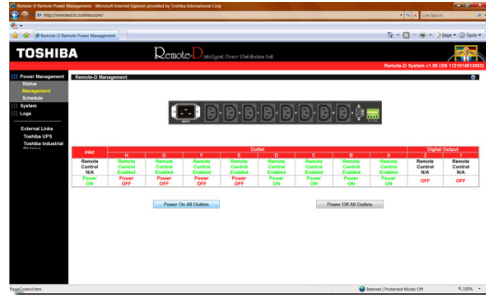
Remote-D Remote Power Management - Microsoft Internet Explorer provided by Toshiba International Corp

http://remoted.tic.toshiba.com/

Live Search

Remote-D Remote Power Management

Page Tools

TOSHIBA

Remote-D Intelligent Power Distribution Unit

Remote-D System v1.00 (SN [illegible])

Power Management
Status
Management
Schedule
System
Logs

External Links
Toshiba UPS
Toshiba Industrial

Remote-D Management

| Inlet | Outlet | | | | | | | | Digital Output | |
|---|---|---|---|---|---|---|---|---|---|---|
| | H | G | F | E | D | C | B | A | 1 | 2 |
| Remote Control N/A | Remote Control Enabled | Remote Control Enabled | Remote Control Enabled | Remote Control Enabled | Remote Control Enabled | Remote Control Enabled | Remote Control Enabled | Remote Control Enabled | Remote Control N/A | Remote Control N/A |
| Power ON | Power OFF | Power OFF | Power OFF | Power OFF | Power ON | Power ON | Power ON | Power ON | OFF | OFF |

Power On All Outlets

Power Off All Outlets

PowerControl.htm

Internet | Protected Mode: Off

100%